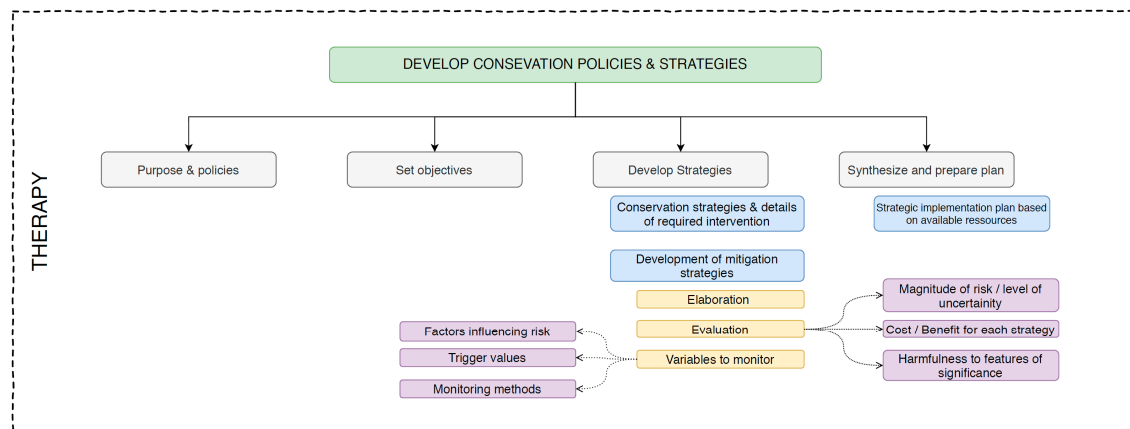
THERAPY

DEVELOP CONSEVATION POLICIES & STRATEGIES

Purpose & policies

Set objectives

Develop Strategies

Synthesize and prepare plan

Conservation strategies & details of required intervention

Strategic implementation plan based on available ressources

Development of mitigation strategies

Elaboration

Evaluation

Variables to monitor

Magnitude of risk / level of uncertainity

Cost / Benefit for each strategy

Harmfulness to features of significance

Factors influencing risk

Trigger values

Monitoring methods